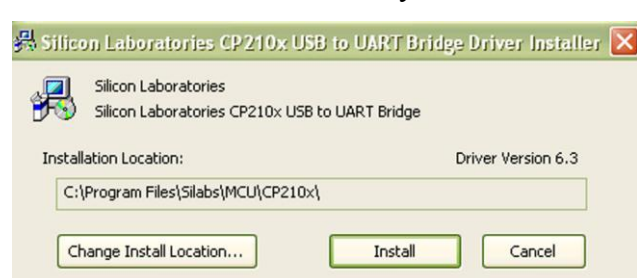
Silicon Laboratories CP210x USB to UART Bridge Driver Installer

Silicon Laboratories
Silicon Laboratories CP210x USB to UART Bridge

Installation Location:

Driver Version 6.3

C:\Program Files\Silabs\MCU\CP210x\

Change Install Location...

Install

Cancel